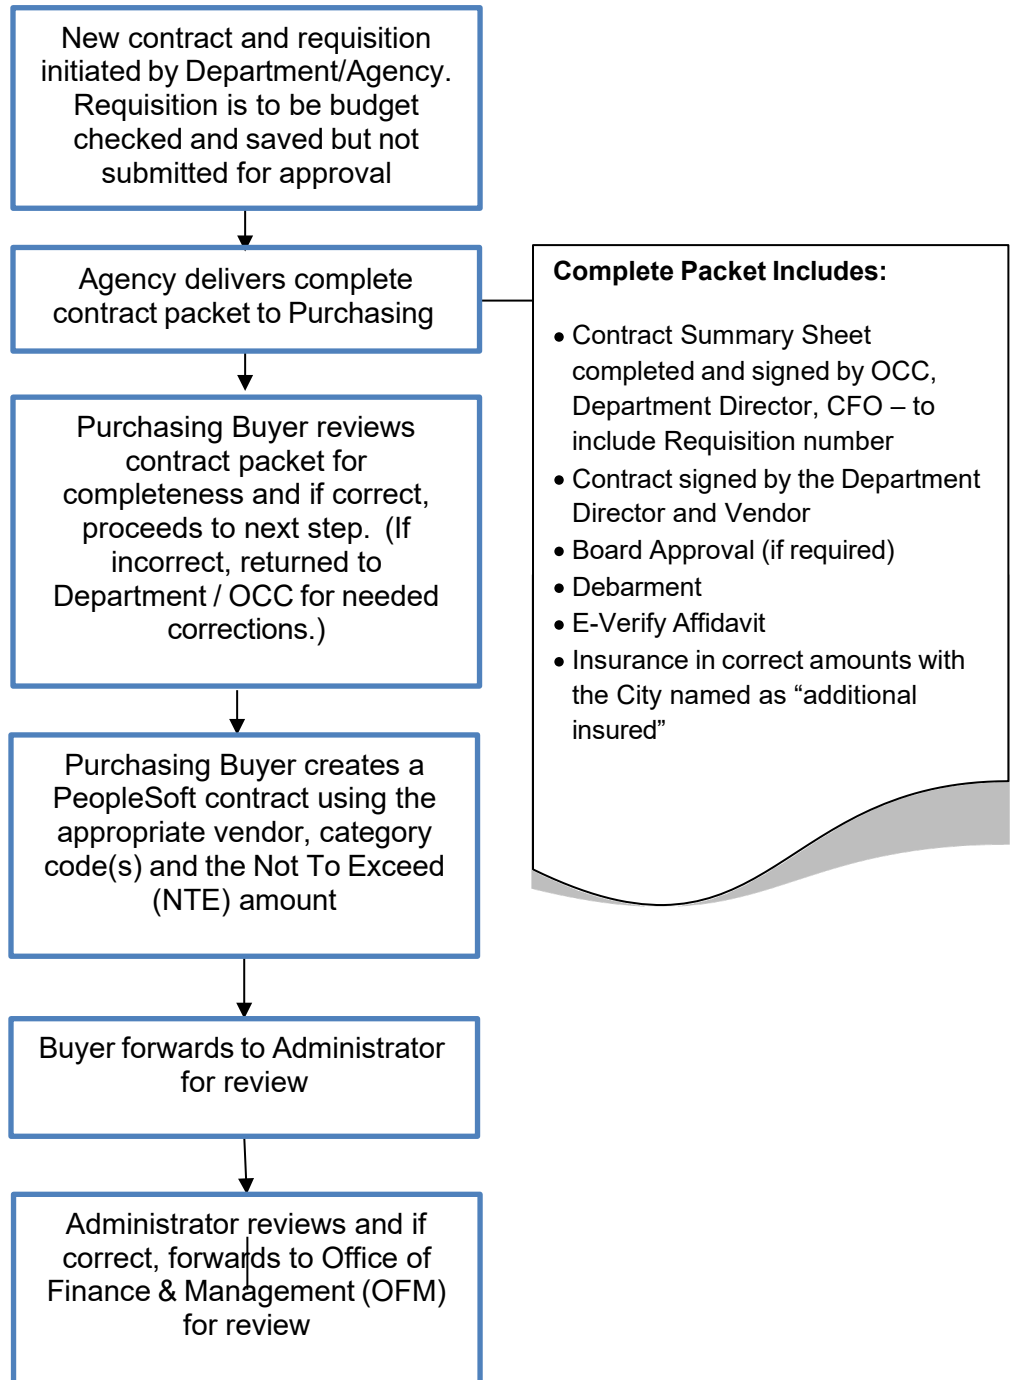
New contract and requisition initiated by Department/Agency. Requisition is to be budget checked and saved but not submitted for approval

Agency delivers complete contract packet to Purchasing

Complete Packet Includes:

• Contract Summary Sheet completed and signed by OCC, Department Director, CFO – to include Requisition number
• Contract signed by the Department Director and Vendor
• Board Approval (if required)
• Debarment
• E-Verify Affidavit
• Insurance in correct amounts with the City named as "additional insured"

Purchasing Buyer reviews contract packet for completeness and if correct, proceeds to next step. (If incorrect, returned to Department / OCC for needed corrections.)

Purchasing Buyer creates a PeopleSoft contract using the appropriate vendor, category code(s) and the Not To Exceed (NTE) amount

Buyer forwards to Administrator for review

Administrator reviews and if correct, forwards to Office of Finance & Management (OFM) for review